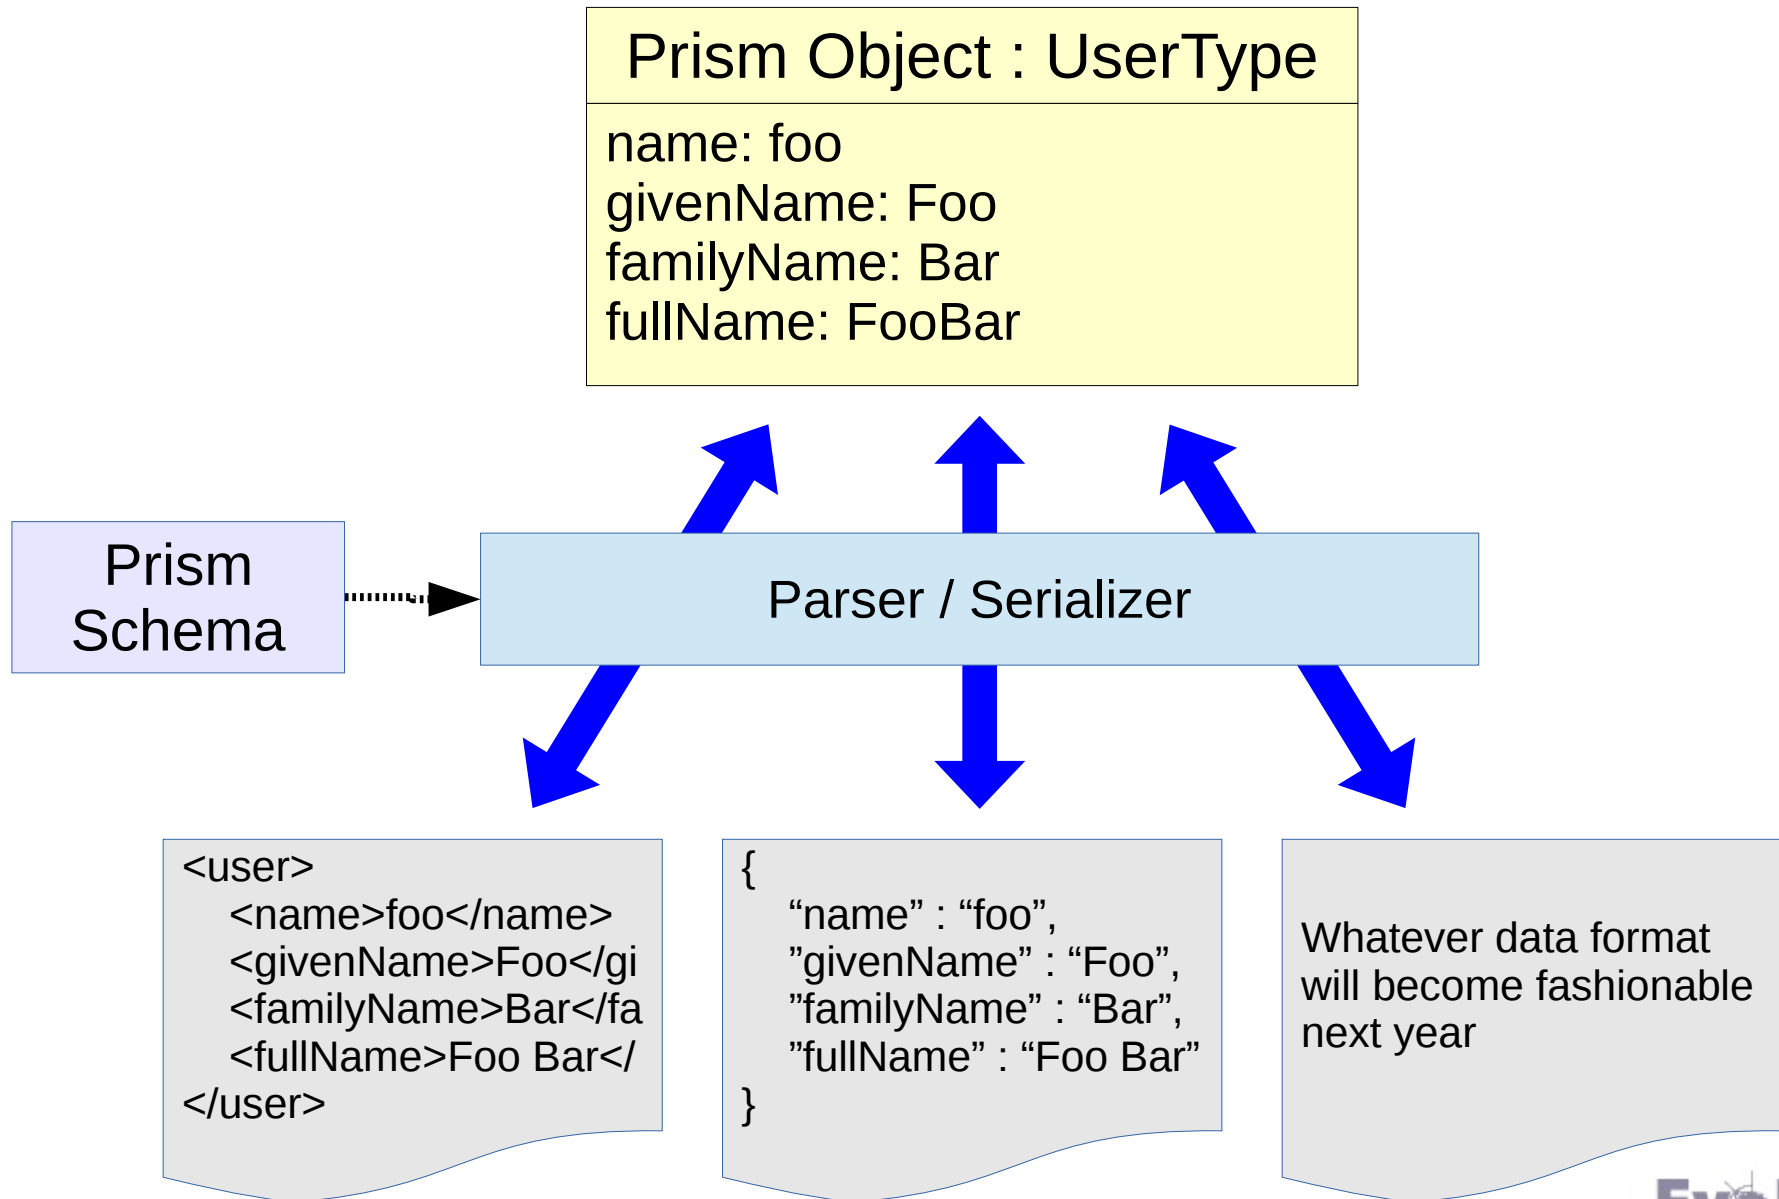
Prism Object : UserType

name: foo
givenName: Foo
familyName: Bar
fullName: FooBar

Prism Schema

Parser / Serializer

<user>
<name>foo</name>
<givenName>Foo</gi
<familyName>Bar</fa
<fullName>Foo Bar</
</user>

{
“name” : “foo”,
”givenName” : “Foo”,
”familyName” : “Bar”,
”fullName” : “Foo Bar”
}

Whatever data format will become fashionable next year